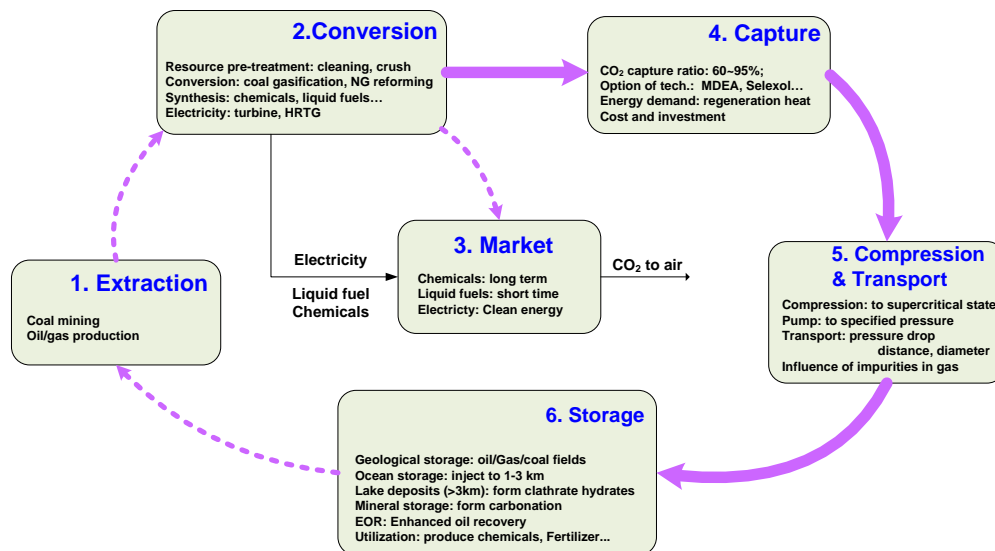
2.Conversion

Resource pre-treatment: cleaning, crush
Conversion: coal gasification, NG reforming
Synthesis: chemicals, liquid fuels…
Electricity: turbine, HRTG

4. Capture

$CO_2$ capture ratio: 60~95%;
Option of tech.: MDEA, Selexol…
Energy demand: regeneration heat
Cost and investment

1. Extraction

Coal mining
Oil/gas production

Electricity

Liquid fuel
Chemicals

3. Market

Chemicals: long term
Liquid fuels: short time
Electricity: Clean energy

$CO_2$ to air

5. Compression & Transport

Compression: to supercritical state
Pump: to specified pressure
Transport: pressure drop distance, diameter
Influence of impurities in gas

6. Storage

Geological storage: oil/Gas/coal fields
Ocean storage: inject to 1-3 km
Lake deposits (>3km): form clathrate hydrates
Mineral storage: form carbonation
EOR: Enhanced oil recovery
Utilization: produce chemicals, Fertilizer...